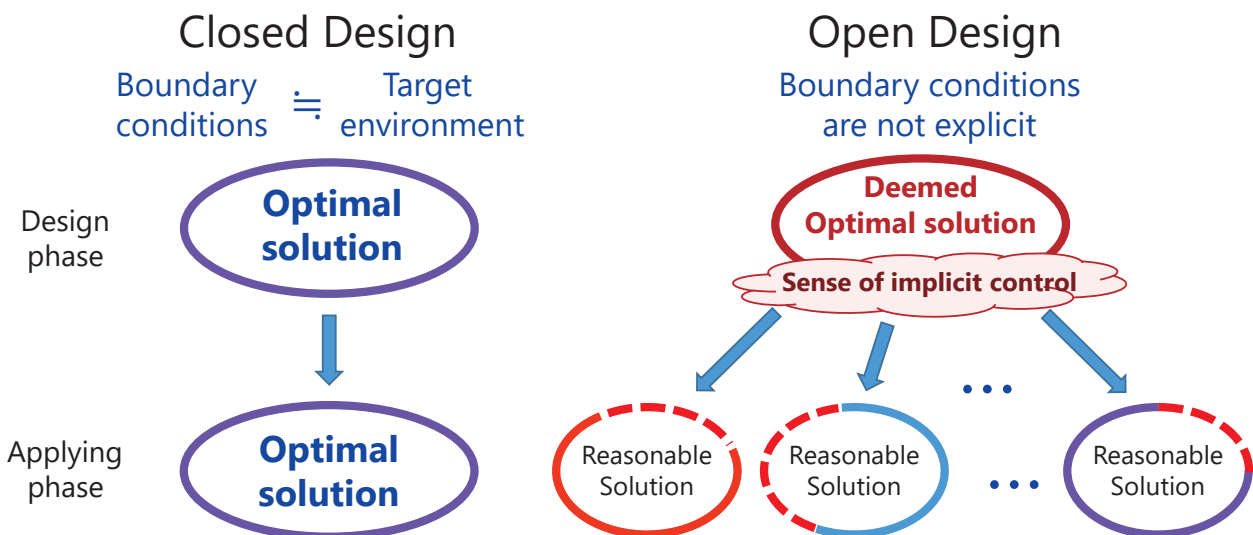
Closed Design

Boundary conditions $\fallingdotseq$ Target environment

Open Design

Boundary conditions are not explicit

Design phase

Optimal solution

Deemed Optimal solution

Sense of implicit control

Applying phase

Optimal solution

Reasonable Solution

Reasonable Solution

• • •

• • •

Reasonable Solution